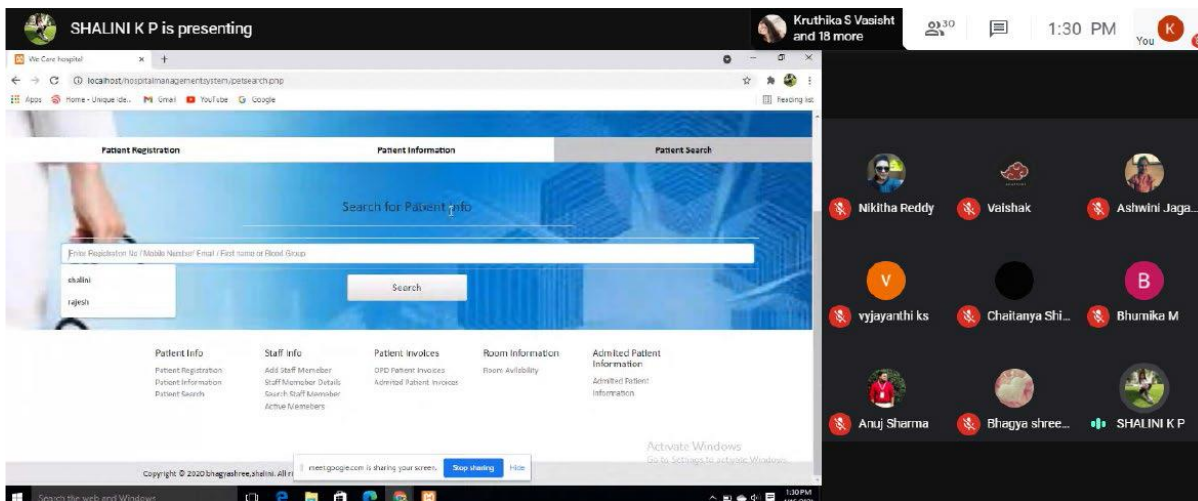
SHALINI K P is presenting

Kruthika S Vasisht and 18 more

30

1:30 PM

K

You

We Care hospital × +

localhost/hospitalmanagementsystem/patsearch.php

Apps Home - Unique ide... Gmail YouTube Google

Reading list

Patient Registration

Patient Information

Patient Search

Search for Patient Info

Enter Registration No / Mobile Number/ Email / First name or Blood Group

shalini

rajesh

Search

Patient Info

Patient Registration

Patient Information

Patient Search

Staff Info

Add Staff Memeber

Staff Memeber Details

Search Staff Memeber

Active Memebers

Patient Invoices

OPD Patient Invoices

Admited Patient Invoices

Room Information

Room Avilability

Admited Patient Information

Admited Patient Information

Activate Windows

Go to Settings to activate Windows.

Copyright © 2020 bhagyashree,shalini. All r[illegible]

meet.google.com is sharing your screen.

Stop sharing

Hide

Search the web and Windows

1:30 PM

Nikitha Reddy

Vaishak

Ashwini Jaga...

V

vyjayanthi ks

Chaitanya Shi...

B

Bhumika M

Anuj Sharma

Bhagya shree...

SHALINI K P